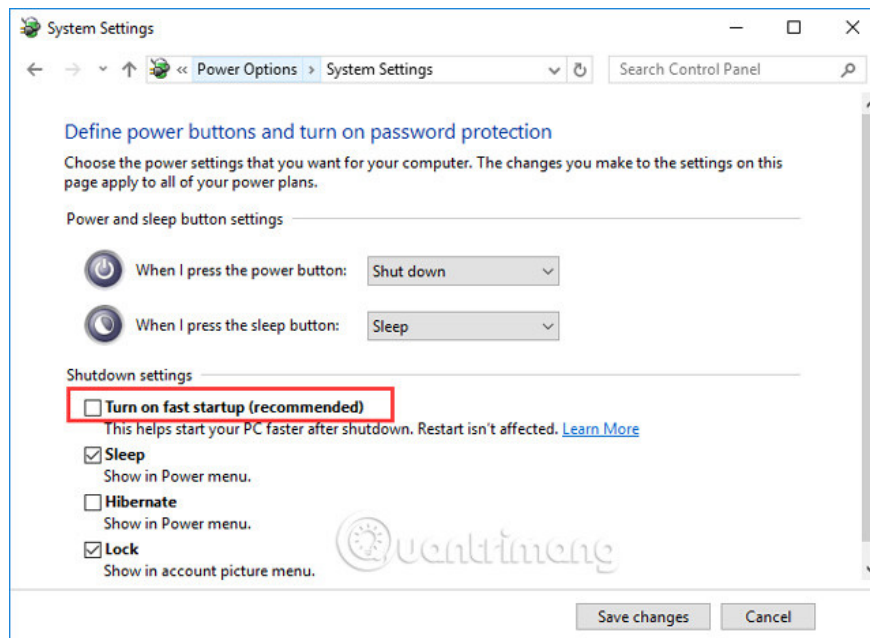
System Settings

« Power Options › System Settings

Search Control Panel

Define power buttons and turn on password protection

Choose the power settings that you want for your computer. The changes you make to the settings on this page apply to all of your power plans.

Power and sleep button settings

When I press the power button: Shut down

When I press the sleep button: Sleep

Shutdown settings

Turn on fast startup (recommended)
This helps start your PC faster after shutdown. Restart isn't affected. Learn More

Sleep
Show in Power menu.

Hibernate
Show in Power menu.

Lock
Show in account picture menu.

Quantrimang

Save changes Cancel